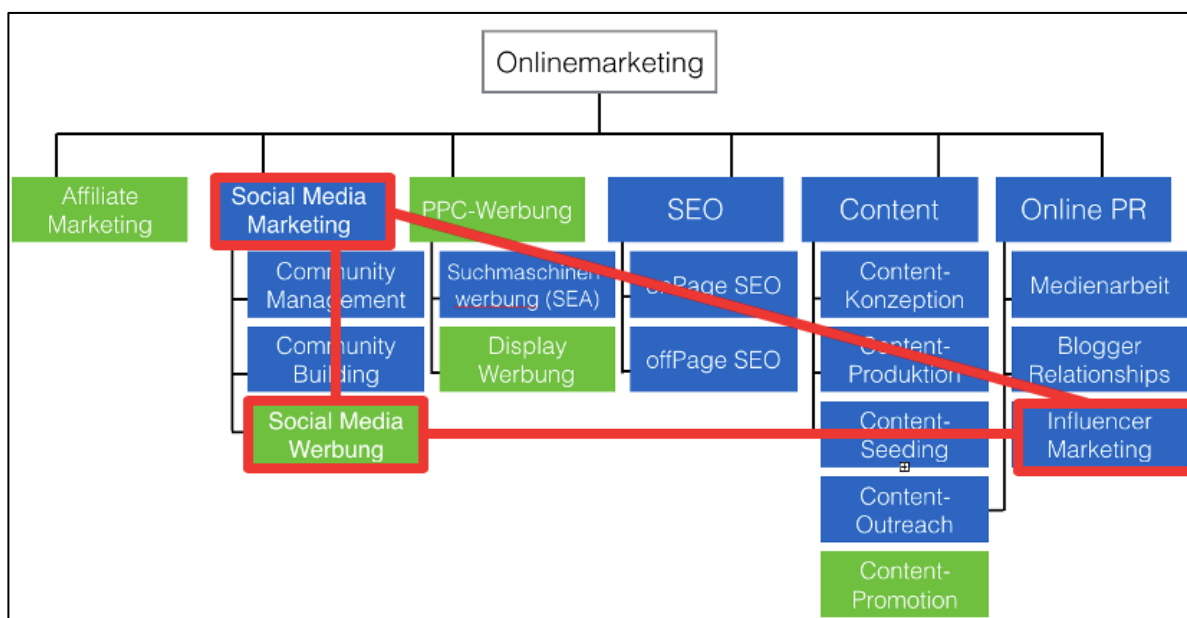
Onlinemarketing

Affiliate Marketing

Social Media Marketing

Community Management

Community Building

Social Media Werbung

PPC-Werbung

Suchmaschinenwerbung (SEA)

Display Werbung

SEO

onPage SEO

offPage SEO

Content

Content-Konzeption

Content-Produktion

Content-Seeding

Content-Outreach

Content-Promotion

Online PR

Medienarbeit

Blogger Relationships

Influencer Marketing